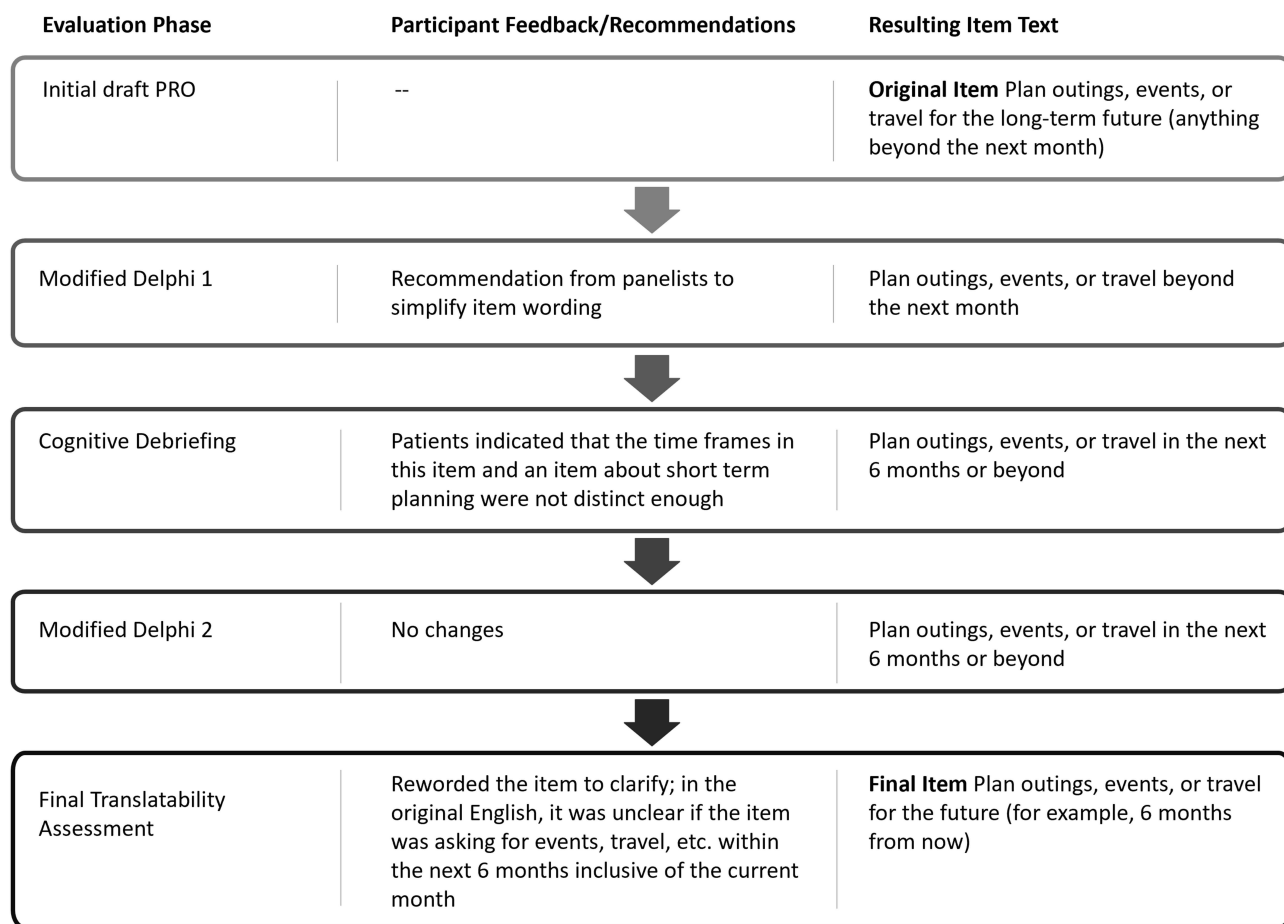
| Evaluation Phase | Participant Feedback/Recommendations | Resulting Item Text |
|---|---|---|
| Initial draft PRO | -- | **Original Item** Plan outings, events, or travel for the long-term future (anything beyond the next month) |
| Modified Delphi 1 | Recommendation from panelists to simplify item wording | Plan outings, events, or travel beyond the next month |
| Cognitive Debriefing | Patients indicated that the time frames in this item and an item about short term planning were not distinct enough | Plan outings, events, or travel in the next 6 months or beyond |
| Modified Delphi 2 | No changes | Plan outings, events, or travel in the next 6 months or beyond |
| Final Translatability Assessment | Reworded the item to clarify; in the original English, it was unclear if the item was asking for events, travel, etc. within the next 6 months inclusive of the current month | **Final Item** Plan outings, events, or travel for the future (for example, 6 months from now) |